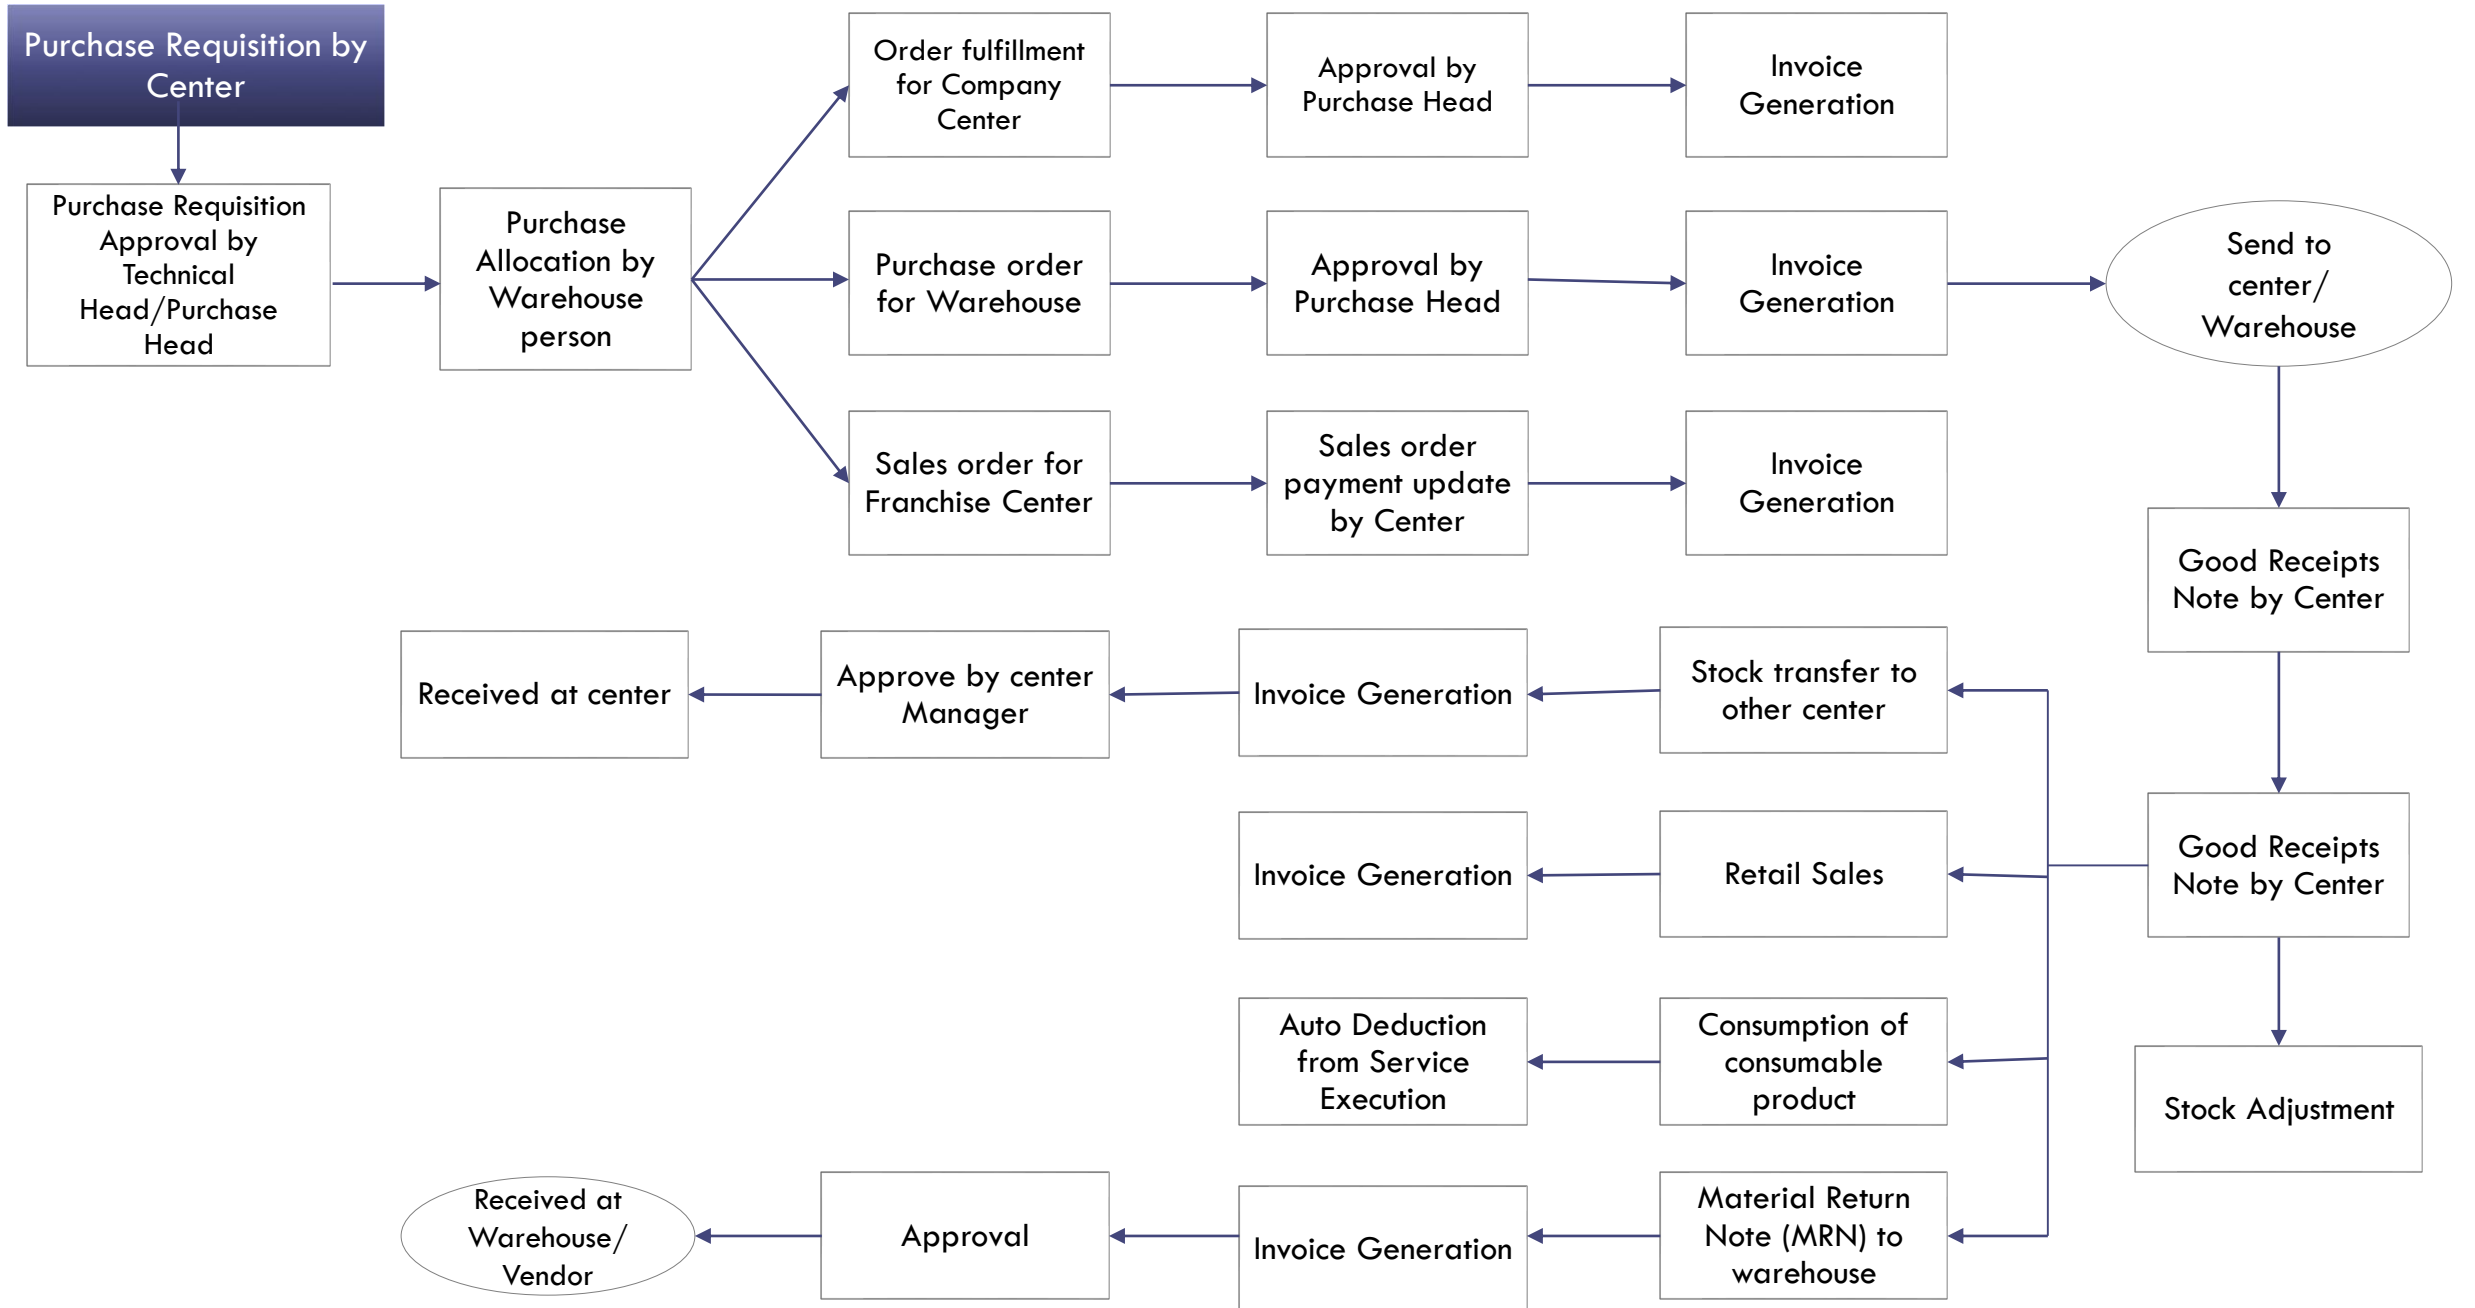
Purchase Requisition by Center

Purchase Requisition Approval by Technical Head/Purchase Head

Purchase Allocation by Warehouse person

Order fulfillment for Company Center

Approval by Purchase Head

Invoice Generation

Purchase order for Warehouse

Approval by Purchase Head

Invoice Generation

Send to center/ Warehouse

Sales order for Franchise Center

Sales order payment update by Center

Invoice Generation

Good Receipts Note by Center

Received at center

Approve by center Manager

Invoice Generation

Stock transfer to other center

Good Receipts Note by Center

Invoice Generation

Retail Sales

Auto Deduction from Service Execution

Consumption of consumable product

Stock Adjustment

Received at Warehouse/ Vendor

Approval

Invoice Generation

Material Return Note (MRN) to warehouse